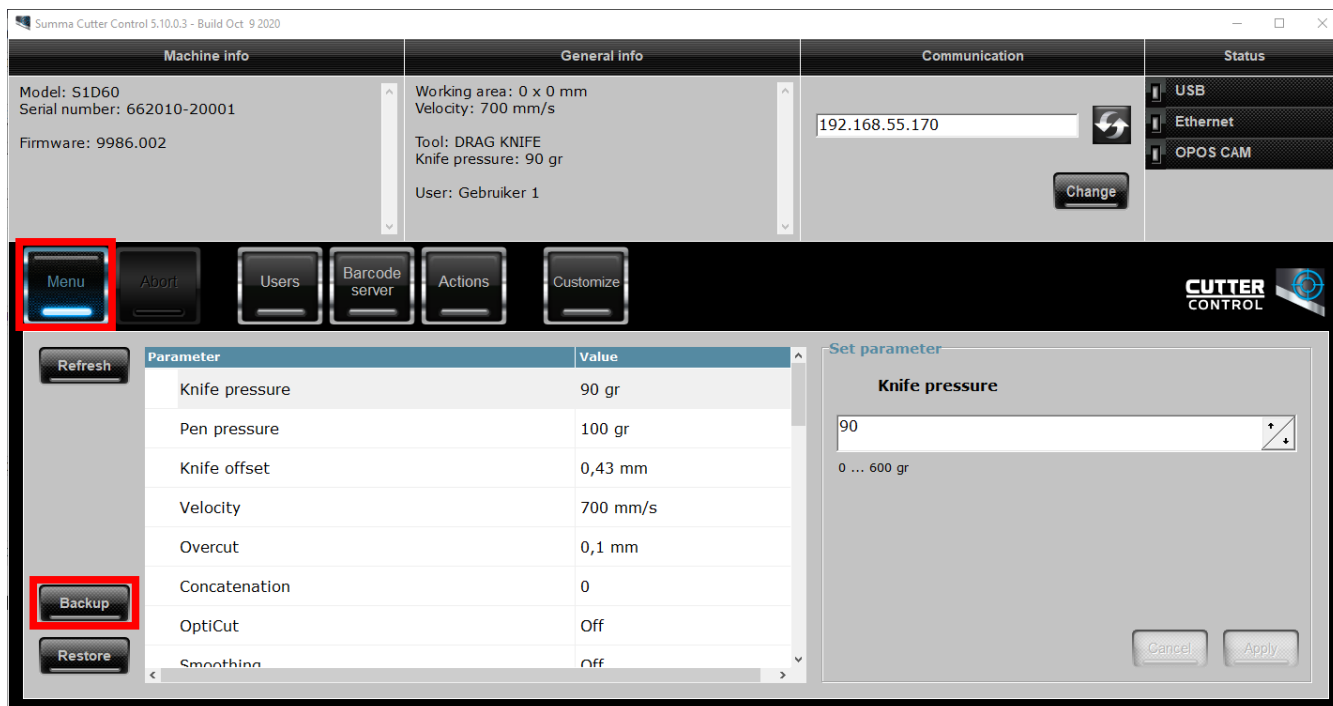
Summa Cutter Control 5.10.0.3 - Build Oct 9 2020

Machine info
Model: S1D60
Serial number: 662010-20001

Firmware: 9986.002

General info
Working area: 0 x 0 mm
Velocity: 700 mm/s

Tool: DRAG KNIFE
Knife pressure: 90 gr

User: Gebruiker 1

Communication
192.168.55.170
Change

Status
USB
Ethernet
OPOS CAM

Menu
Abort
Users
Barcode server
Actions
Customize

CUTTER CONTROL

Refresh
Backup
Restore

| Parameter | Value |
|---|---|
| Knife pressure | 90 gr |
| Pen pressure | 100 gr |
| Knife offset | 0,43 mm |
| Velocity | 700 mm/s |
| Overcut | 0,1 mm |
| Concatenation | 0 |
| OptiCut | Off |
| Smoothing | Off |

Set parameter
Knife pressure
90
0 ... 600 gr
Cancel
Apply